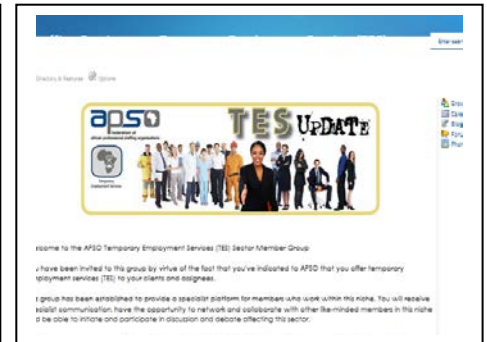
Enter sea

Directory & Features Upload

apso
Federation of african professional staffing organisations

TES UPDATE

Temporary Employment Services

Grou
Cale
Blog
Foru
Phot

elcome to the APSO Temporary Employment Services (TES) Sector Member Group.

u have been invited to this group by virtue of the fact that you've indicated to APSO that you offer temporary ployment services (TES) to your clients and assignees.

s group has been established to provide a specialist platform for members who work within this niche. You will receive cialist communication, have the opportunity to network and collaborate with other like-minded members in this niche d be able to initiate and participate in discussion and debate affecting this sector.